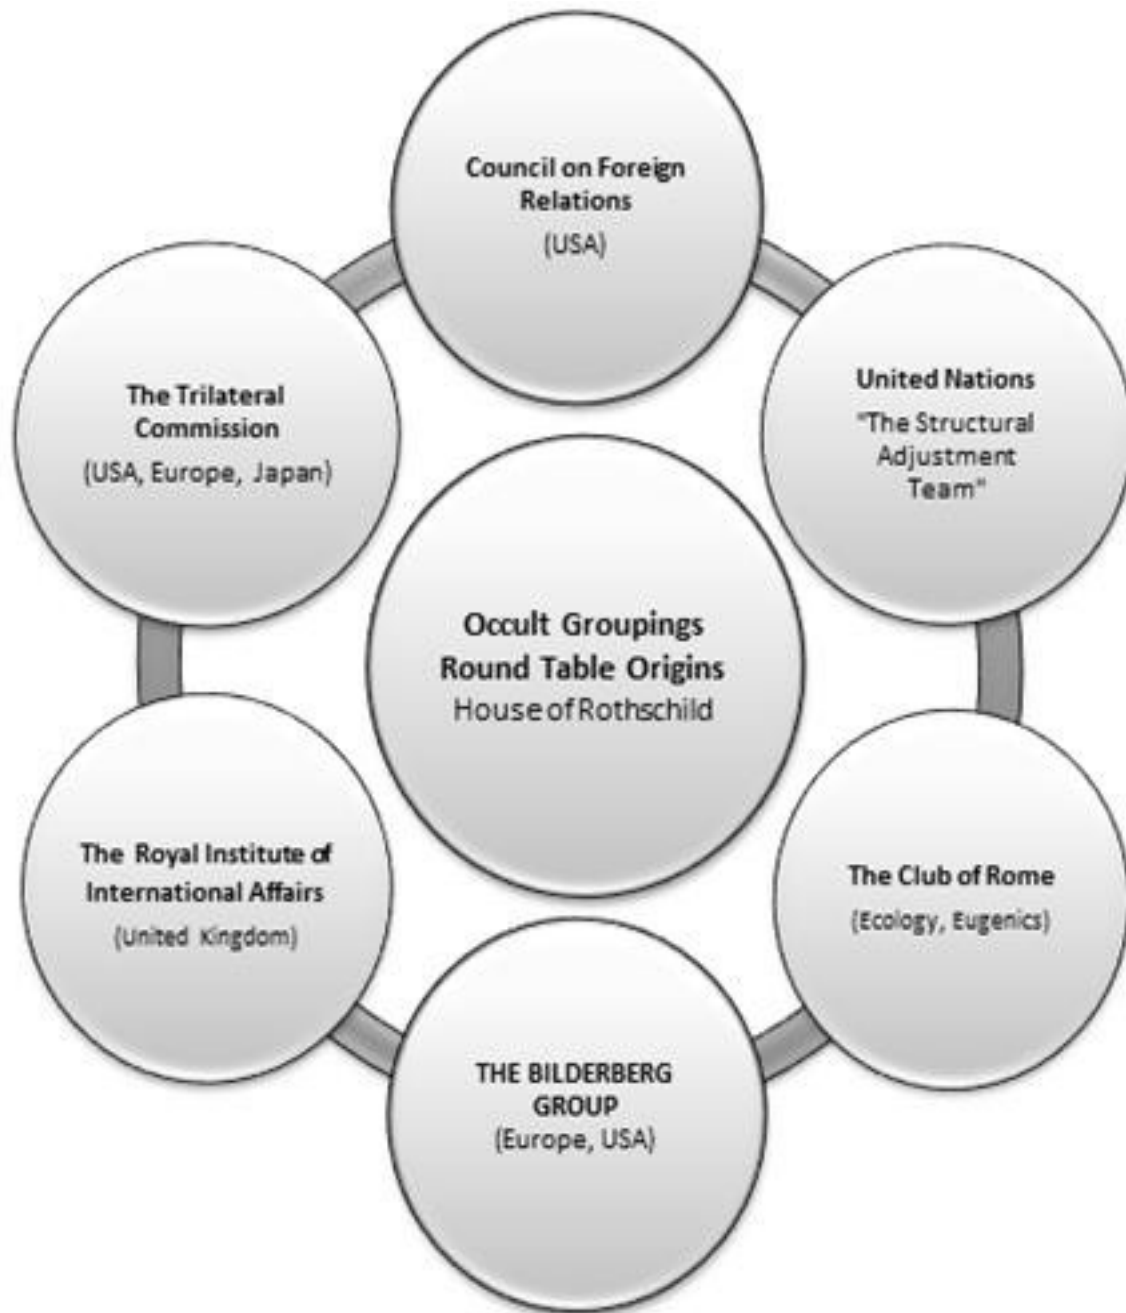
Council on Foreign Relations
(USA)

United Nations
"The Structural Adjustment Team"

The Club of Rome
(Ecology, Eugenics)

THE BILDERBERG GROUP
(Europe, USA)

The Royal Institute of International Affairs
(United Kingdom)

The Trilateral Commission
(USA, Europe, Japan)

Occult Groupings
Round Table Origins
House of Rothschild